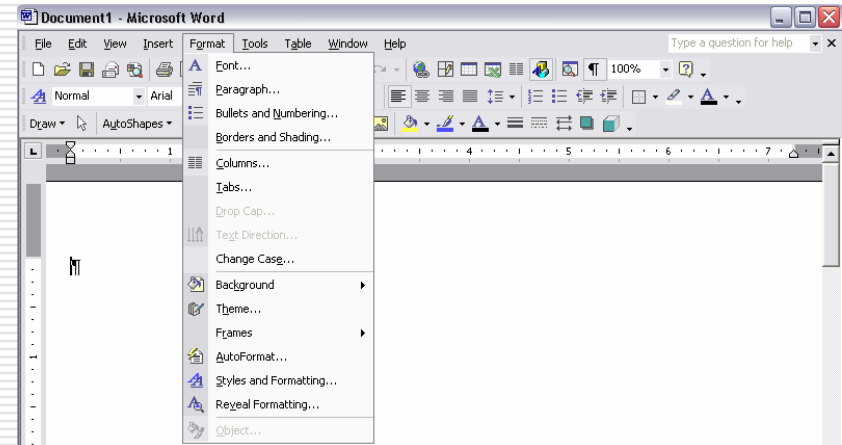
Document1 - Microsoft Word

File Edit View Insert Format Tools Table Window Help

Type a question for help

100%

Normal Arial

Draw AutoShapes

Font...
Paragraph...
Bullets and Numbering...
Borders and Shading...
Columns...
Tabs...
Drop Cap...
Text Direction...
Change Case...
Background
Theme...
Frames
AutoFormat...
Styles and Formatting...
Reveal Formatting...
Object...

1 4 5 6 7